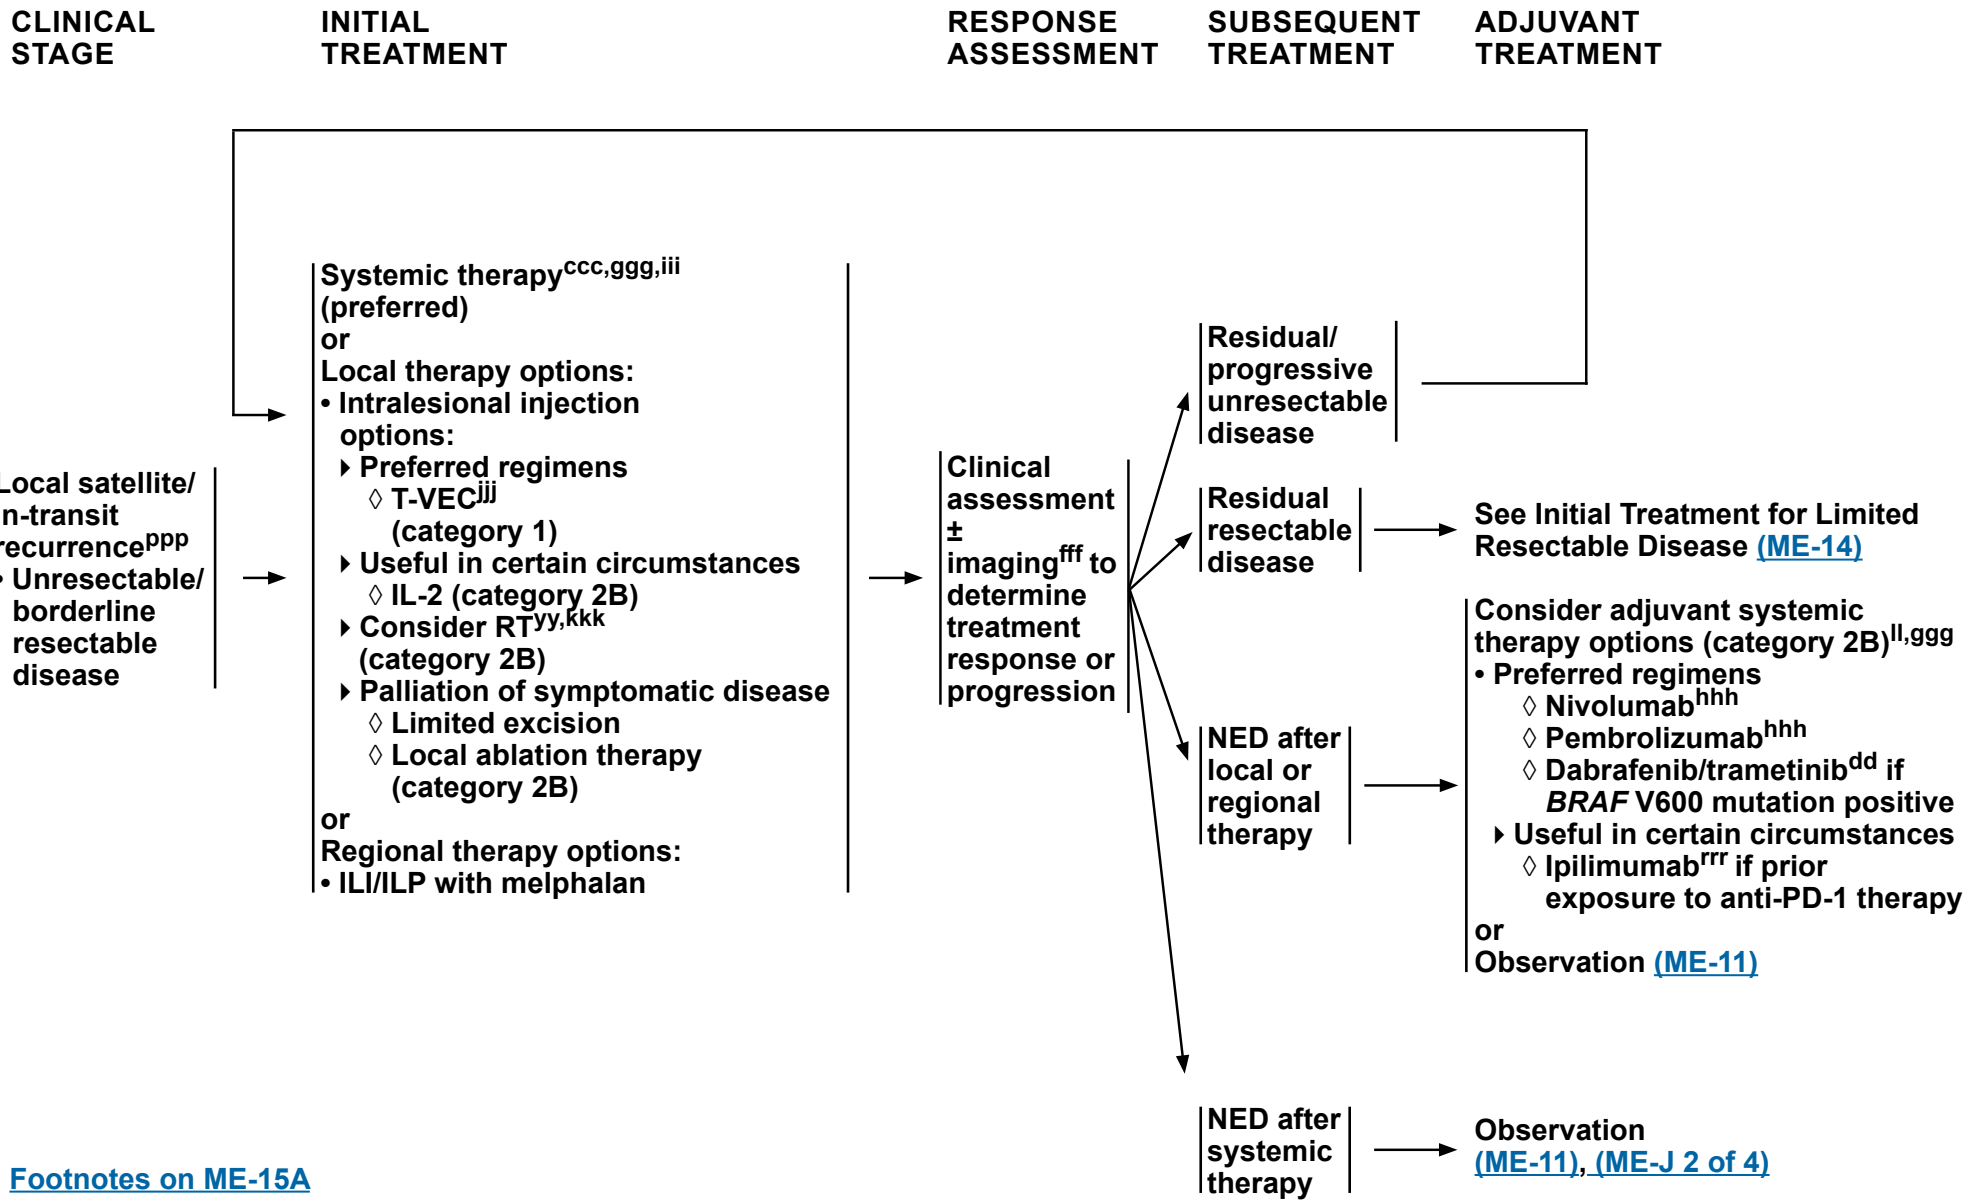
CLINICAL STAGE

INITIAL TREATMENT

RESPONSE ASSESSMENT

SUBSEQUENT TREATMENT

ADJUVANT TREATMENT

ocal satellite/ n-transit recurrence$^{ppp}$
• Unresectable/ borderline resectable disease

Systemic therapy$^{ccc,ggg,iii}$ (preferred)
or
Local therapy options:
• Intralesional injection options:
‣ Preferred regimens
◊ T-VEC$^{jjj}$ (category 1)
‣ Useful in certain circumstances
◊ IL-2 (category 2B)
‣ Consider RT$^{yy,kkk}$ (category 2B)
‣ Palliation of symptomatic disease
◊ Limited excision
◊ Local ablation therapy (category 2B)
or
Regional therapy options:
• ILI/ILP with melphalan

Clinical assessment ± imaging$^{fff}$ to determine treatment response or progression

Residual/ progressive unresectable disease

Residual resectable disease

See Initial Treatment for Limited Resectable Disease (ME-14)

NED after local or regional therapy

Consider adjuvant systemic therapy options (category 2B)$^{ll,ggg}$
• Preferred regimens
◊ Nivolumab$^{hhh}$
◊ Pembrolizumab$^{hhh}$
◊ Dabrafenib/trametinib$^{dd}$ if BRAF V600 mutation positive
‣ Useful in certain circumstances
◊ Ipilimumab$^{rrr}$ if prior exposure to anti-PD-1 therapy
or
Observation (ME-11)

NED after systemic therapy

Observation (ME-11), (ME-J 2 of 4)

Footnotes on ME-15A